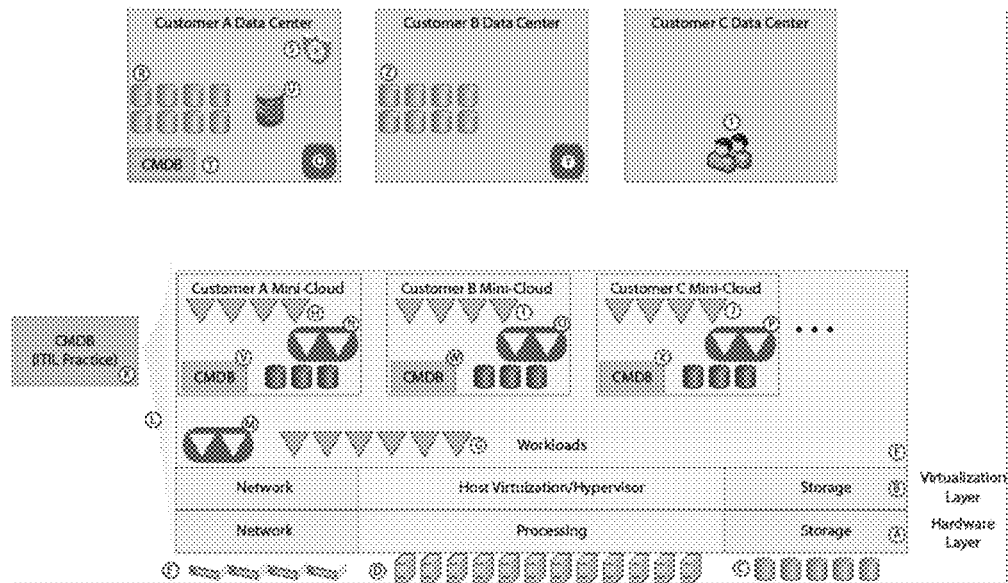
Customer A Data Center

CMDB

Customer B Data Center

Customer C Data Center

Customer A Mini-Cloud

CMDB

Customer B Mini-Cloud

CMDB

Customer C Mini-Cloud

CMDB

• • •

CMDB (ITIL Practice)

Workloads

Network

Host Virtualization/Hypervisor

Storage

Virtualization Layer

Network

Processing

Storage

Hardware Layer